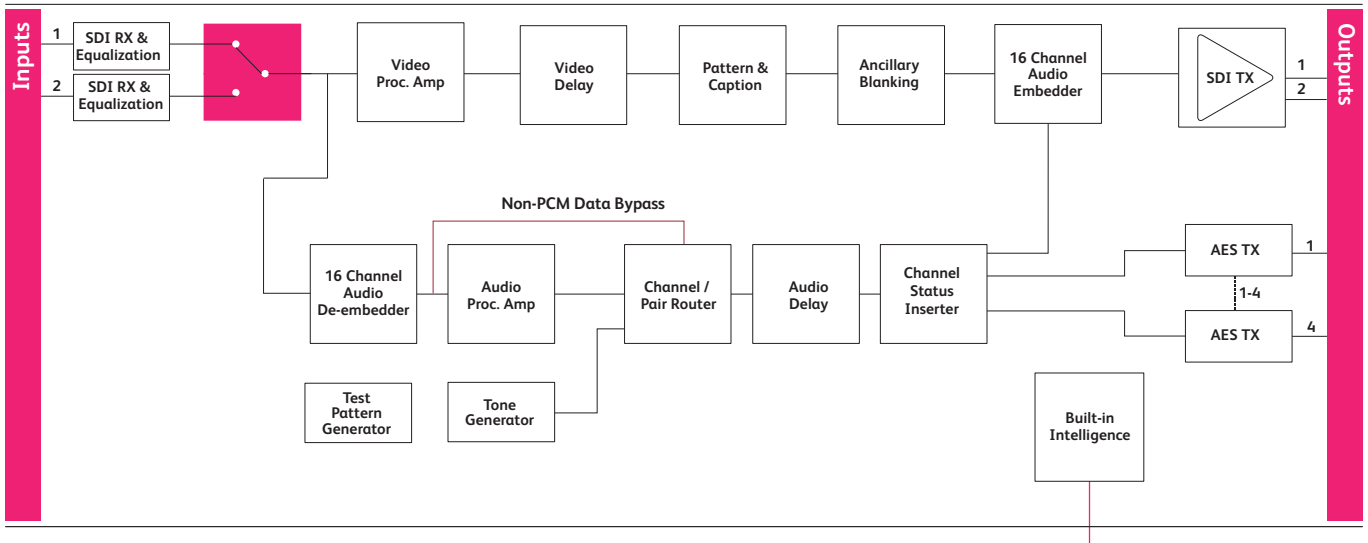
Inputs

1
SDI RX & Equalization

2
SDI RX & Equalization

Video Proc. Amp

Video Delay

Pattern & Caption

Ancillary Blanking

16 Channel Audio Embedder

SDI TX

1
2

Outputs

Non-PCM Data Bypass

16 Channel Audio De-embedder

Audio Proc. Amp

Channel / Pair Router

Audio Delay

Channel Status Inserter

AES TX
1

1-4

AES TX
4

Test Pattern Generator

Tone Generator

Built-in Intelligence